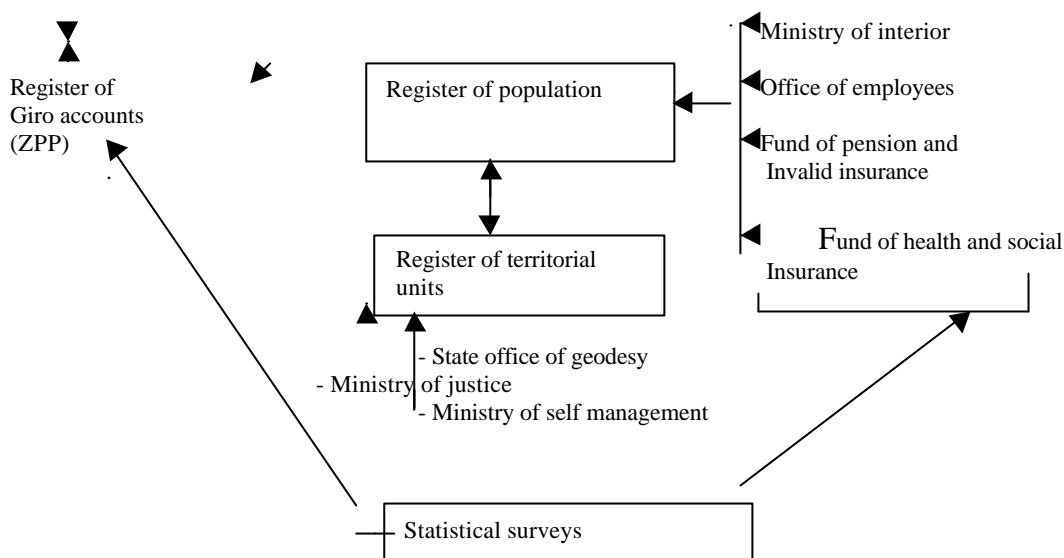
Register of Giro accounts (ZPP)

Register of population

Ministry of interior

Office of employees

Fund of pension and Invalid insurance

Fund of health and social Insurance

Register of territorial units

- State office of geodesy
- Ministry of justice
- Ministry of self management

Statistical surveys